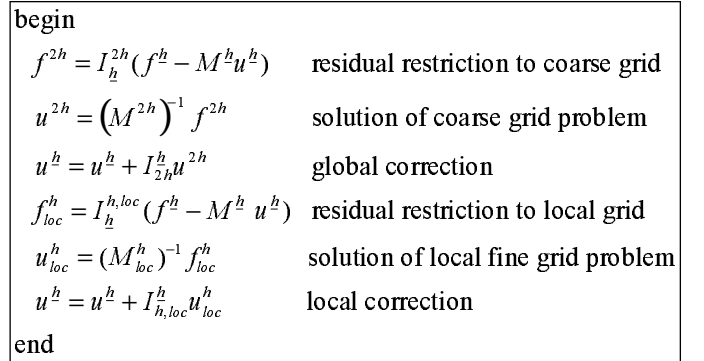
begin

$f^{2h} = I_{\underline{h}}^{2h}(f^{\underline{h}} - M^{\underline{h}}u^{\underline{h}})$ residual restriction to coarse grid

$u^{2h} = \left(M^{2h}\right)^{-1} f^{2h}$ solution of coarse grid problem

$u^{\underline{h}} = u^{\underline{h}} + I_{2h}^{\underline{h}}u^{2h}$ global correction

$f_{loc}^{h} = I_{\underline{h}}^{h,loc}(f^{\underline{h}} - M^{\underline{h}}\ u^{\underline{h}})$ residual restriction to local grid

$u_{loc}^{h} = (M_{loc}^{h})^{-1} f_{loc}^{h}$ solution of local fine grid problem

$u^{\underline{h}} = u^{\underline{h}} + I_{h,loc}^{\underline{h}}u_{loc}^{h}$ local correction

end